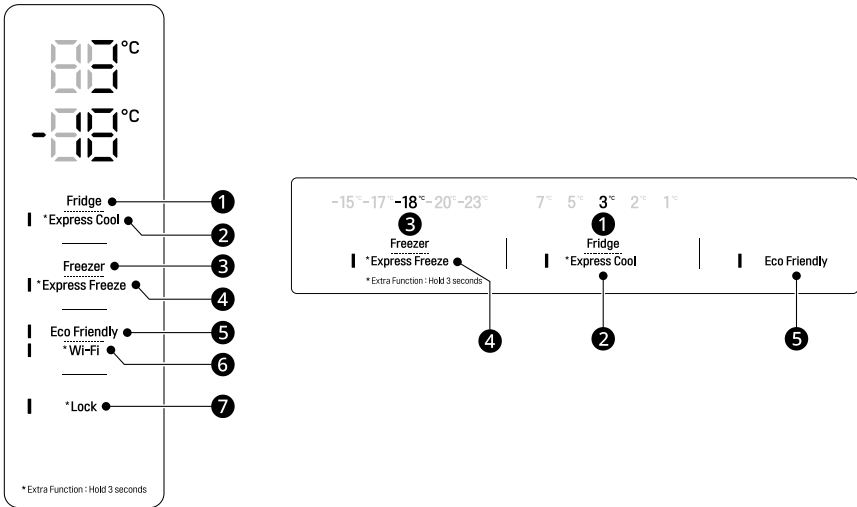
°C
-18 °C

Fridge 1
*Express Cool 2
Freezer 3
*Express Freeze 4
Eco Friendly 5
*Wi-Fi 6
*Lock 7

* Extra Function : Hold 3 seconds

-15 °C -17 °C -18 °C -20 °C -23 °C
3
Freezer
*Express Freeze
* Extra Function : Hold 3 seconds
4

7 °C 5 °C 3 °C 2 °C 1 °C
1
Fridge
*Express Cool
2

Eco Friendly
5